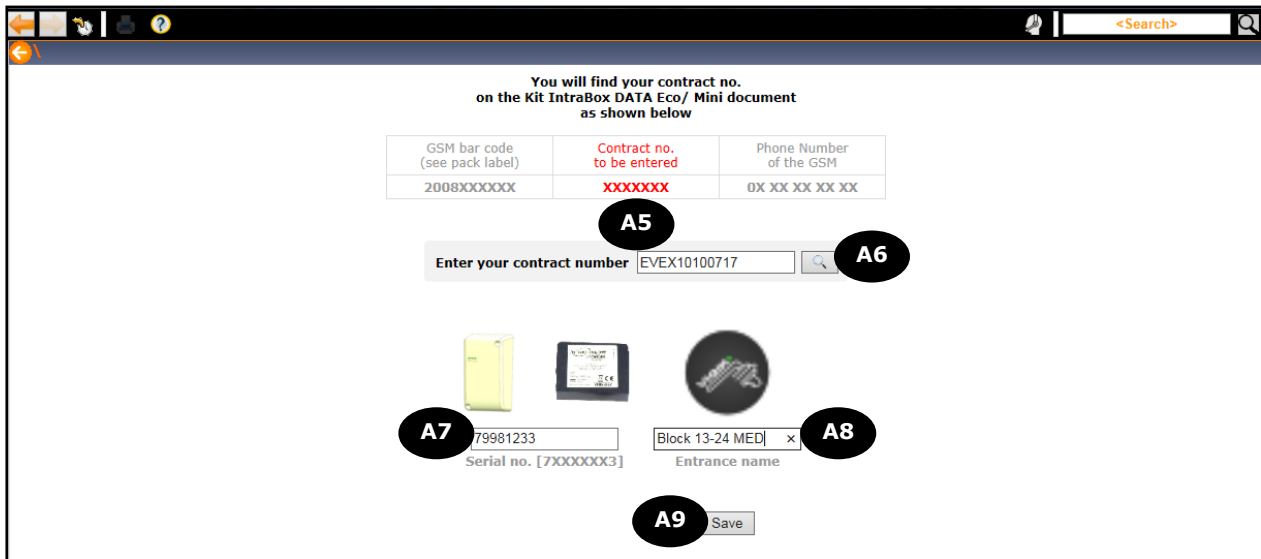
<Search>

You will find your contract no.
on the Kit IntraBox DATA Eco/ Mini document
as shown below

| GSM bar code (see pack label) | Contract no. to be entered | Phone Number of the GSM |
|---|---|---|
| 2008XXXXXX | XXXXXXX | 0X XX XX XX XX |

A5

Enter your contract number EVEX10100717

A6

A7 79981233
Serial no. [7XXXXXX3]

Block 13-24 MED × A8
Entrance name

A9 Save